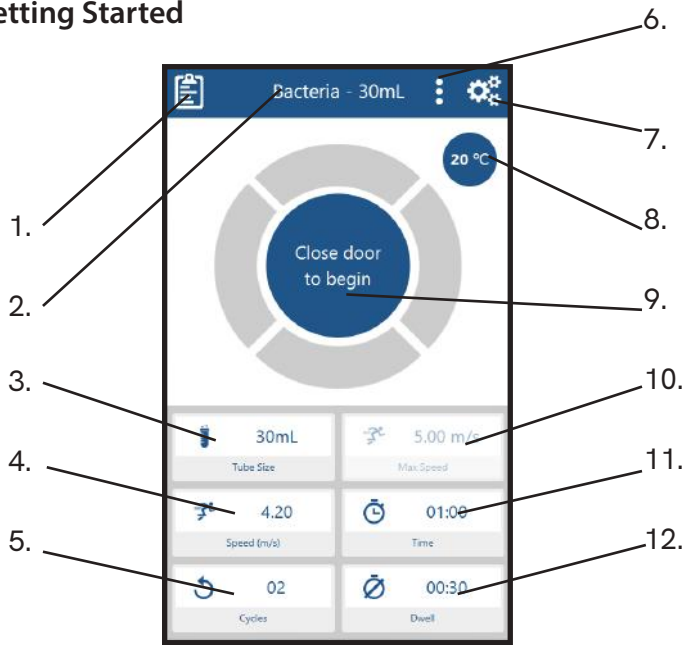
etting Started

6.

Bacteria - 30mL

7.

20 °C

8.

1.

Close door to begin

2.

9.

3.

10.

30mL

Tube Size

5.00 m/s

Max Speed

4.

11.

4.20

Speed (m/s)

01:00

Time

5.

12.

02

Cycles

00:30

Dwell